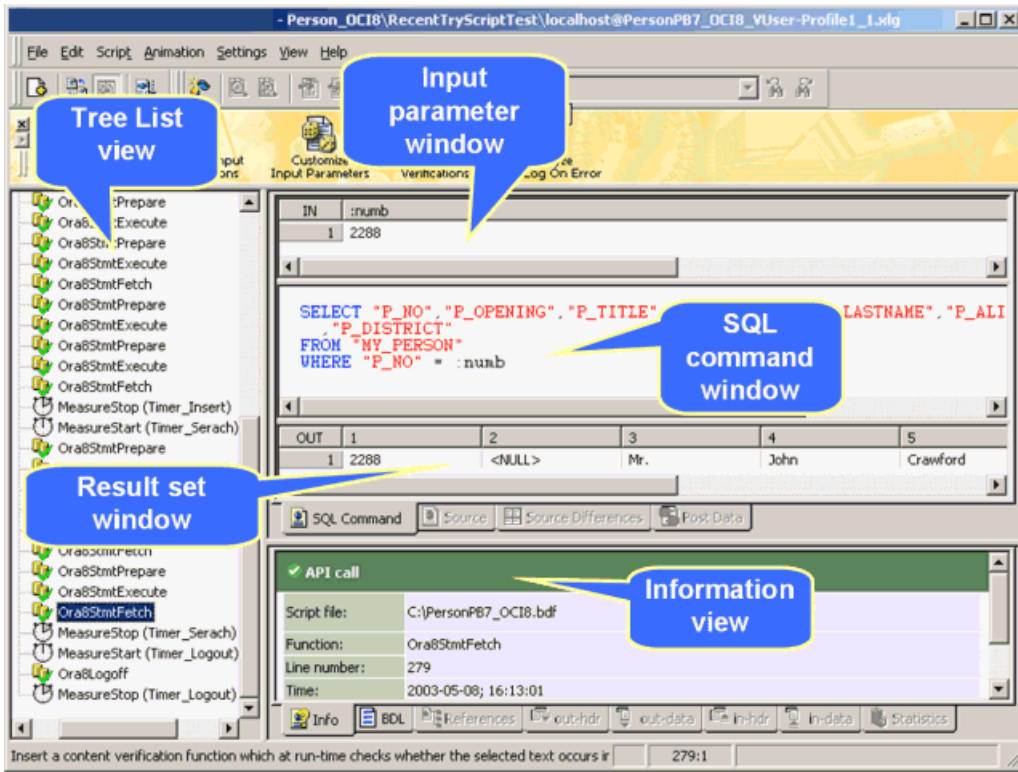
- Person_OCI8\RecentTryScriptTest\localhost@PersonPB7_OCI8_VUser-Profile1_1.xlg

File Edit Script Animation Settings View Help

Tree List view

Input parameter window

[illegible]nput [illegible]ons

Customize Input Parameters

Verifications

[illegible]ze Log On Error

Or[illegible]:Prepare
Ora8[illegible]:Execute
Ora8Stmt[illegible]:Prepare
Ora8StmtExecute
Ora8StmtFetch
Ora8StmtPrepare
Ora8StmtExecute
Ora8StmtPrepare
Ora8StmtExecute
Ora8StmtFetch
MeasureStop (Timer_Insert)
MeasureStart (Timer_Serach)
Ora8StmtPrepare

Result set window

Ora8StmtFetch
Ora8StmtPrepare
Ora8StmtExecute
Ora8StmtFetch
MeasureStop (Timer_Serach)
MeasureStart (Timer_Logout)
Ora8Logoff
MeasureStop (Timer_Logout)

| IN | :numb |
|---|---|
| 1 | 2288 |

SELECT "P_NO","P_OPENING","P_TITLE" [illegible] LASTNAME","P_ALI
,"P_DISTRICT"
FROM "MY_PERSON"
WHERE "P_NO" = :numb

SQL command window

| OUT | 1 | 2 | 3 | 4 | 5 |
|---|---|---|---|---|---|
| 1 | 2288 | <NULL> | Mr. | John | Crawford |

SQL Command | Source | Source Differences | Post Data

API call

Information view

| Script file: | C:\PersonPB7_OCI8.bdf |
|---|---|
| Function: | Ora8StmtFetch |
| Line number: | 279 |
| Time: | 2003-05-08; 16:13:01 |

Info | BDL | References | out-hdr | out-data | in-hdr | in-data | Statistics

Insert a content verification function which at run-time checks whether the selected text occurs ir | 279:1